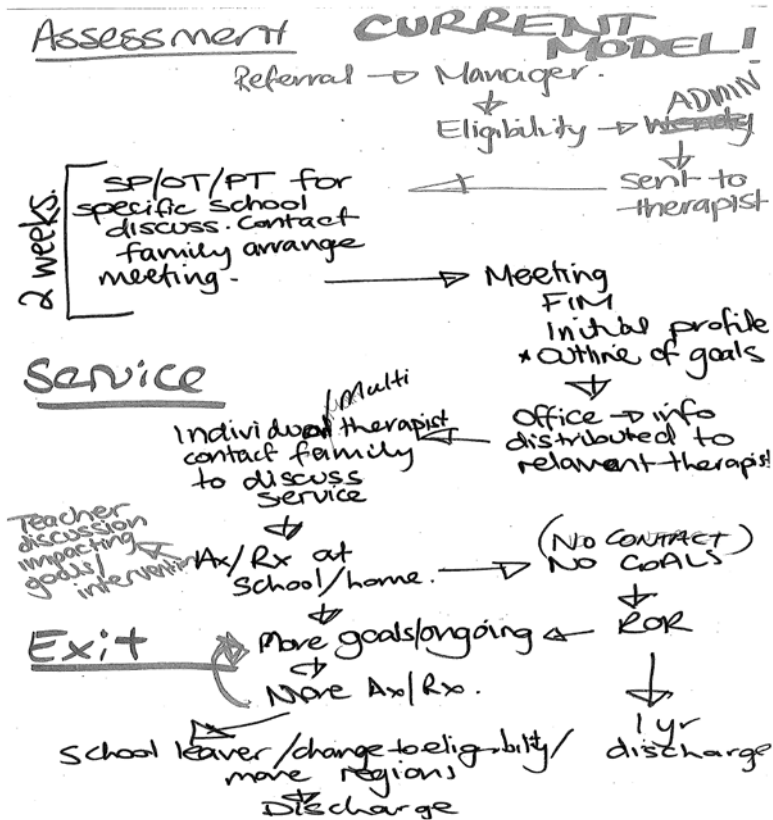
Assessment CURRENT MODEL!

Referral → Manager.
Eligibility → ~~Wendy~~ ADMIN
Sent to therapist

2 weeks. SP/OT/PT for specific school discuss. Contact family arrange meeting. → Meeting
FIM
Initial profile
* outline of goals

Service

Office → info distributed to relavant therapist

Individual/Multi therapist contact family to discuss service

Teacher discussion impacting goals/intervention

Ax/Rx at school/home. → (NO CONTACT) NO GOALS

ROR

Exit

More goals/ongoing
More Ax/Rx.

School leaver/change to eligibility/more regions
Discharge

1 yr discharge